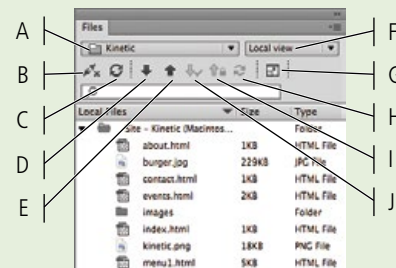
A
B
C
D
E
F
G
H
I
J

Files
Kinetic
Local view

| Local Files | Size | Type |
|---|---|---|
| Site - Kinetic (Macintos... | | Folder |
| about.html | 1KB | HTML File |
| burger.jpg | 229KB | JPG File |
| contact.html | 1KB | HTML File |
| events.html | 2KB | HTML File |
| images | | Folder |
| index.html | 1KB | HTML File |
| kinetic.png | 18KB | PNG File |
| menu1.html | 5KB | HTML File |